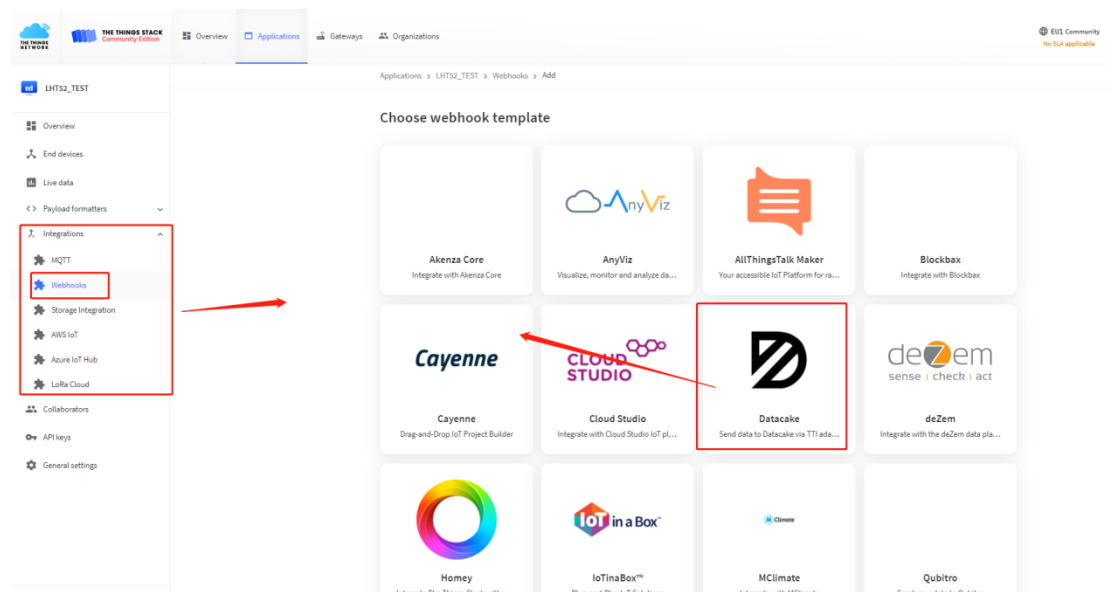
THE THINGS NETWORK
THE THINGS STACK Community Edition

Overview Applications Gateways Organizations

EU1 Community
No SLA applicable

LHTS2_TEST

Overview
End devices
Live data
Payload formatters
Integrations
MQTT
Webhooks
Storage Integration
AWS IoT
Azure IoT Hub
LoRa Cloud
Collaborators
API keys
General settings

Applications > LHTS2_TEST > Webhooks > Add

Choose webhook template

Akenza Core
Integrate with Akenza Core

AnyViz
AnyViz
Visualize, monitor and analyze da...

AllThingsTalk Maker
Your accessible IoT Platform for ra...

Blockbax
Integrate with Blockbax

Cayenne
Cayenne
Drag-and-Drop IoT Project Builder

CLOUD STUDIO
Cloud Studio
Integrate with Cloud Studio IoT pl...

Datacake
Send data to Datacake via TTI ada...

deZem
sense | check | act
deZem
Integrate with the deZem data pla...

Homey

IoT in a Box
IoTinaBox™

MClimate
MClimate

Qubitro